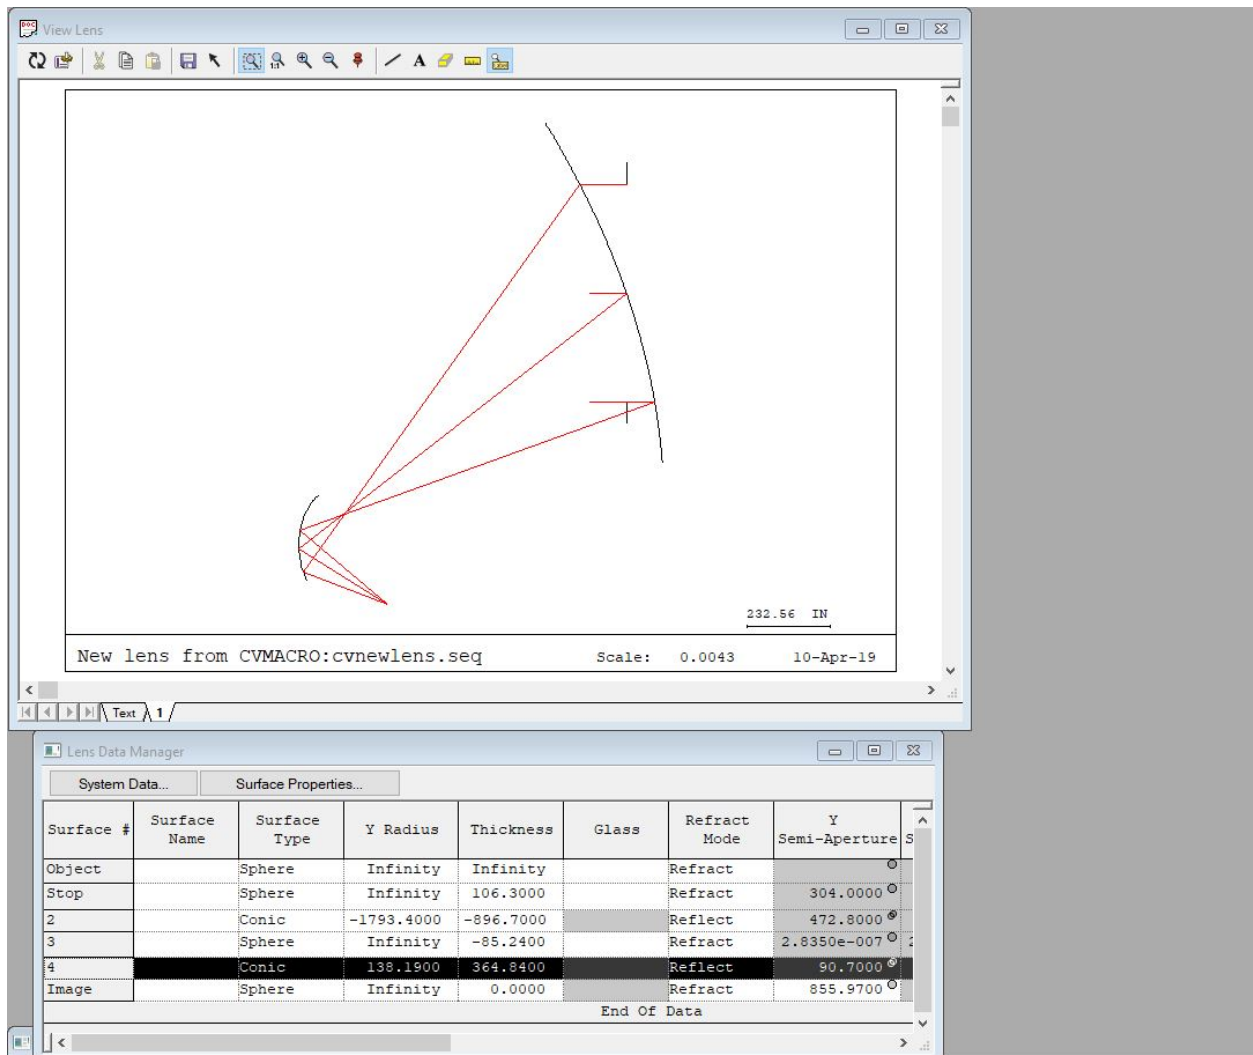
View Lens

232.56 IN

New lens from CVMACRO:cvnewlens.seq Scale: 0.0043 10-Apr-19

Text 1

Lens Data Manager

System Data... Surface Properties...

| Surface # | Surface Name | Surface Type | Y Radius | Thickness | Glass | Refract Mode | Y Semi-Aperture | S |
|---|---|---|---|---|---|---|---|---|
| Object | | Sphere | Infinity | Infinity | | Refract | | |
| Stop | | Sphere | Infinity | 106.3000 | | Refract | 304.0000 | |
| 2 | | Conic | -1793.4000 | -896.7000 | | Reflect | 472.8000 | |
| 3 | | Sphere | Infinity | -85.2400 | | Refract | 2.8350e-007 | 2 |
| 4 | | Conic | 138.1900 | 364.8400 | | Reflect | 90.7000 | |
| Image | | Sphere | Infinity | 0.0000 | | Refract | 855.9700 | |

End Of Data